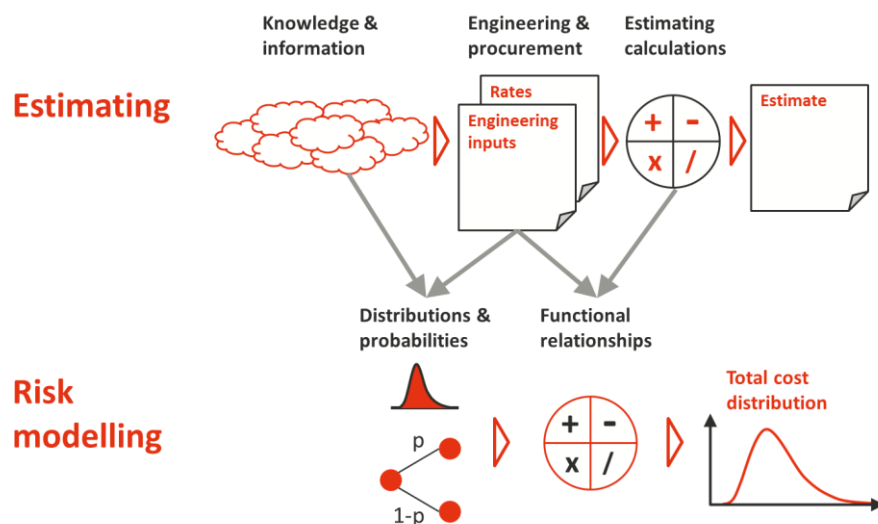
Estimating

Knowledge & information

Engineering & procurement

Rates

Engineering inputs

Estimating calculations

+ - x /

Estimate

Distributions & probabilities

Functional relationships

Risk modelling

p

1-p

+ - x /

Total cost distribution